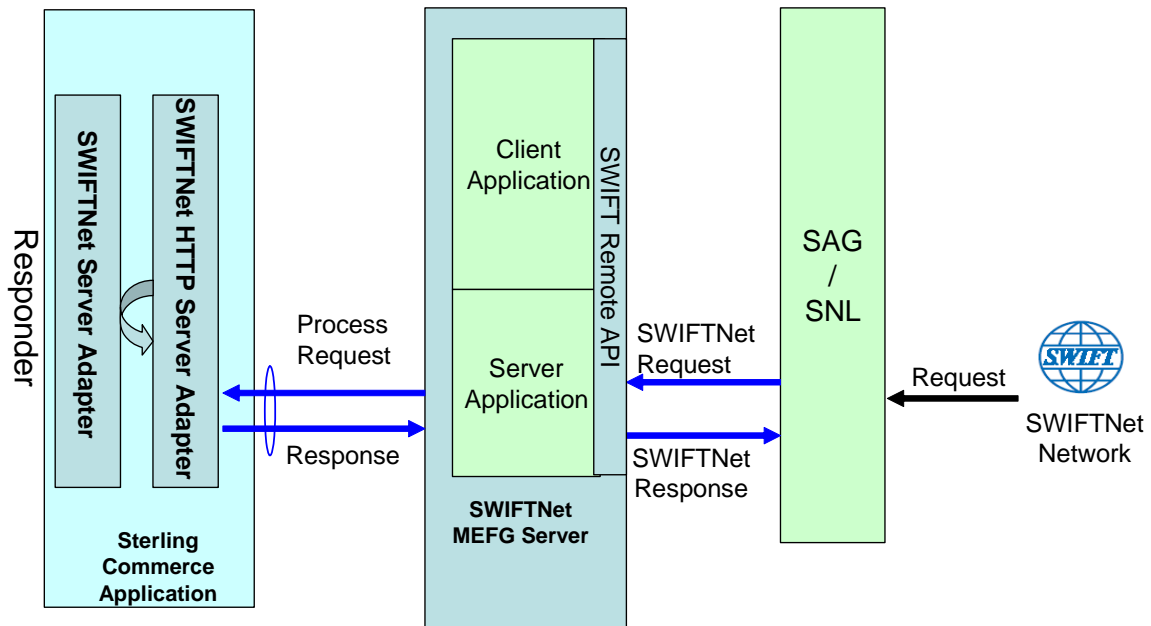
Responder

SWIFTNet Server Adapter

SWIFTNet HTTP Server Adapter

Sterling Commerce Application

Process Request

Response

Client Application

Server Application

SWIFT Remote API

SWIFTNet MEFG Server

SWIFTNet Request

SWIFTNet Response

SAG / SNL

Request

SWIFT

SWIFTNet Network